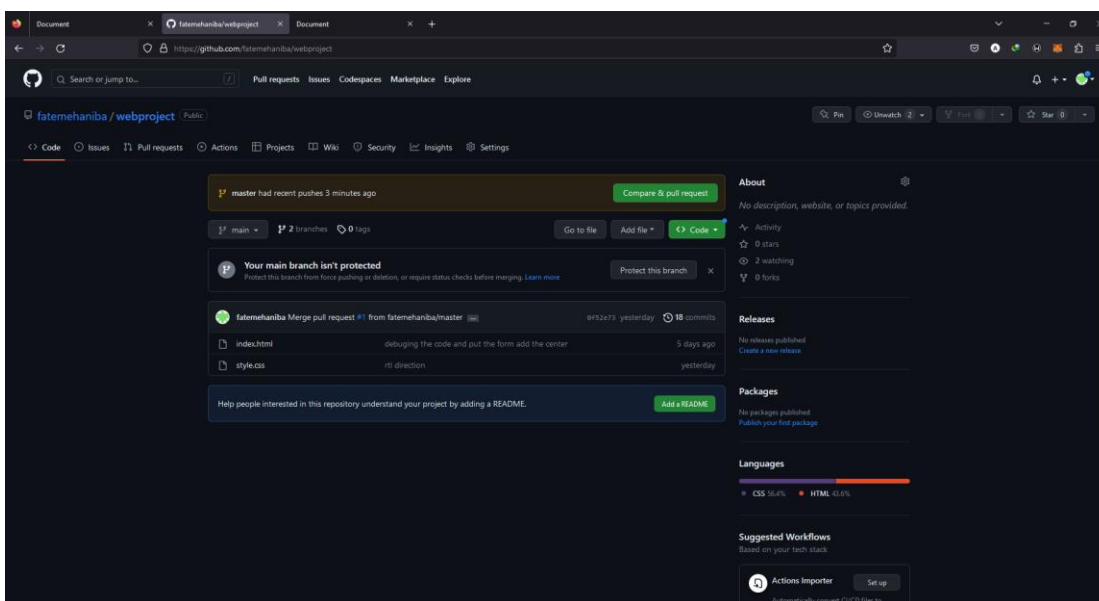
Document
fatemehaniba/webproject
Document
https://github.com/fatemehaniba/webproject

Search or jump to...
/
Pull requests Issues Codespaces Marketplace Explore

fatemehaniba / webproject Public
Pin Unwatch 2 Fork 0 Star 0

Code Issues Pull requests Actions Projects Wiki Security Insights Settings

master had recent pushes 3 minutes ago
Compare & pull request

main 2 branches 0 tags
Go to file Add file Code

Your main branch isn't protected
Protect this branch from force pushing or deletion, or require status checks before merging. Learn more
Protect this branch

fatemehaniba Merge pull request #1 from fatemehaniba/master ... 0f52e73 yesterday 18 commits

| | | |
|---|---|---|
| index.html | debuging the code and put the form add the center | 5 days ago |
| style.css | rtl direction | yesterday |

Help people interested in this repository understand your project by adding a README.
Add a README

About
No description, website, or topics provided.
Activity
0 stars
2 watching
0 forks

Releases
No releases published
Create a new release

Packages
No packages published
Publish your first package

Languages
CSS 56.4% HTML 43.6%

Suggested Workflows
Based on your tech stack
Actions Importer
Set up
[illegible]